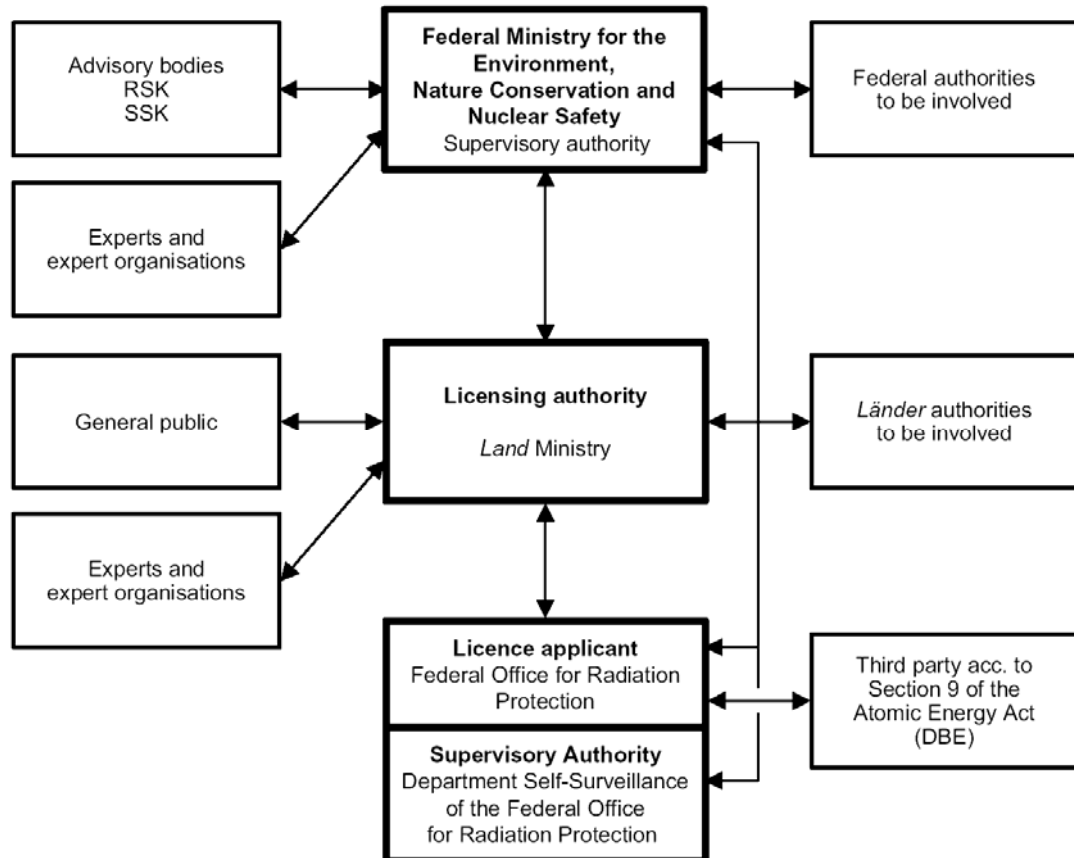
Advisory bodies
RSK
SSK

**Federal Ministry for the Environment, Nature Conservation and Nuclear Safety**
Supervisory authority

Federal authorities to be involved

Experts and expert organisations

General public

**Licensing authority**

*Land* Ministry

*Länder* authorities to be involved

Experts and expert organisations

**Licence applicant**
Federal Office for Radiation Protection

Third party acc. to Section 9 of the Atomic Energy Act (DBE)

**Supervisory Authority**
Department Self-Surveillance of the Federal Office for Radiation Protection